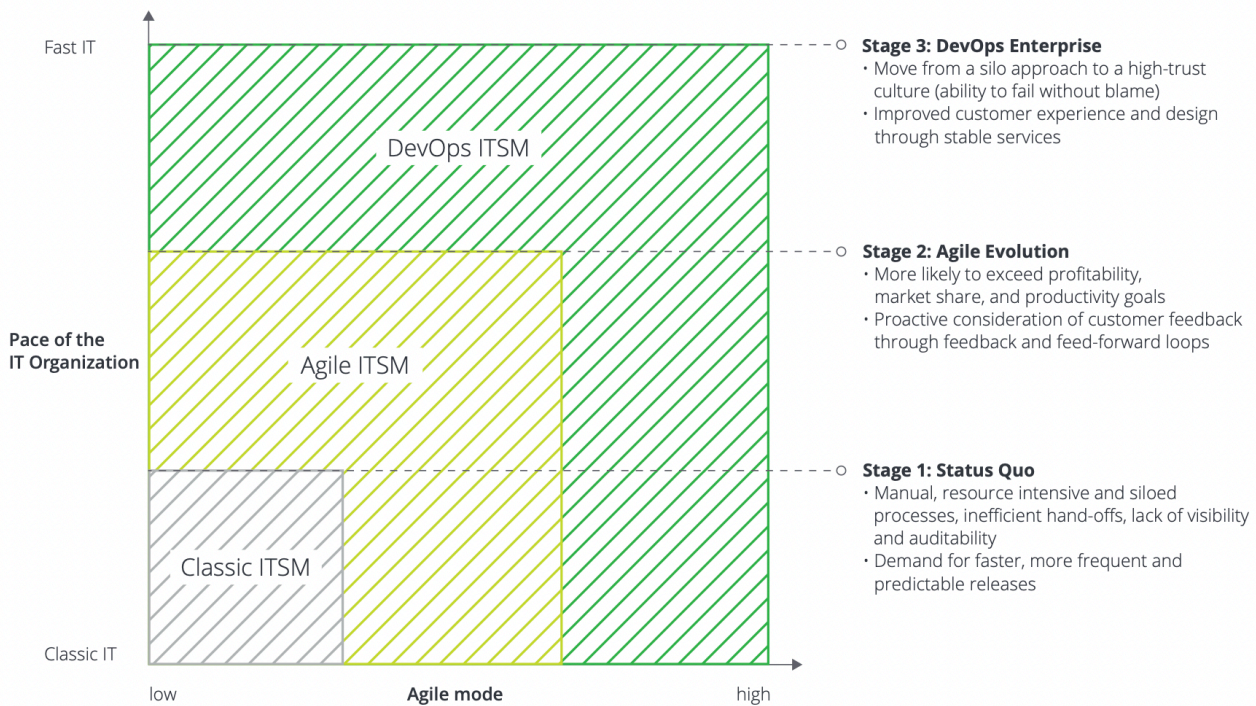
Fast IT

Pace of the IT Organization

Classic IT

DevOps ITSM

Agile ITSM

Classic ITSM

low

Agile mode

high

Stage 3: DevOps Enterprise
• Move from a silo approach to a high-trust culture (ability to fail without blame)
• Improved customer experience and design through stable services

Stage 2: Agile Evolution
• More likely to exceed profitability, market share, and productivity goals
• Proactive consideration of customer feedback through feedback and feed-forward loops

Stage 1: Status Quo
• Manual, resource intensive and siloed processes, inefficient hand-offs, lack of visibility and auditability
• Demand for faster, more frequent and predictable releases